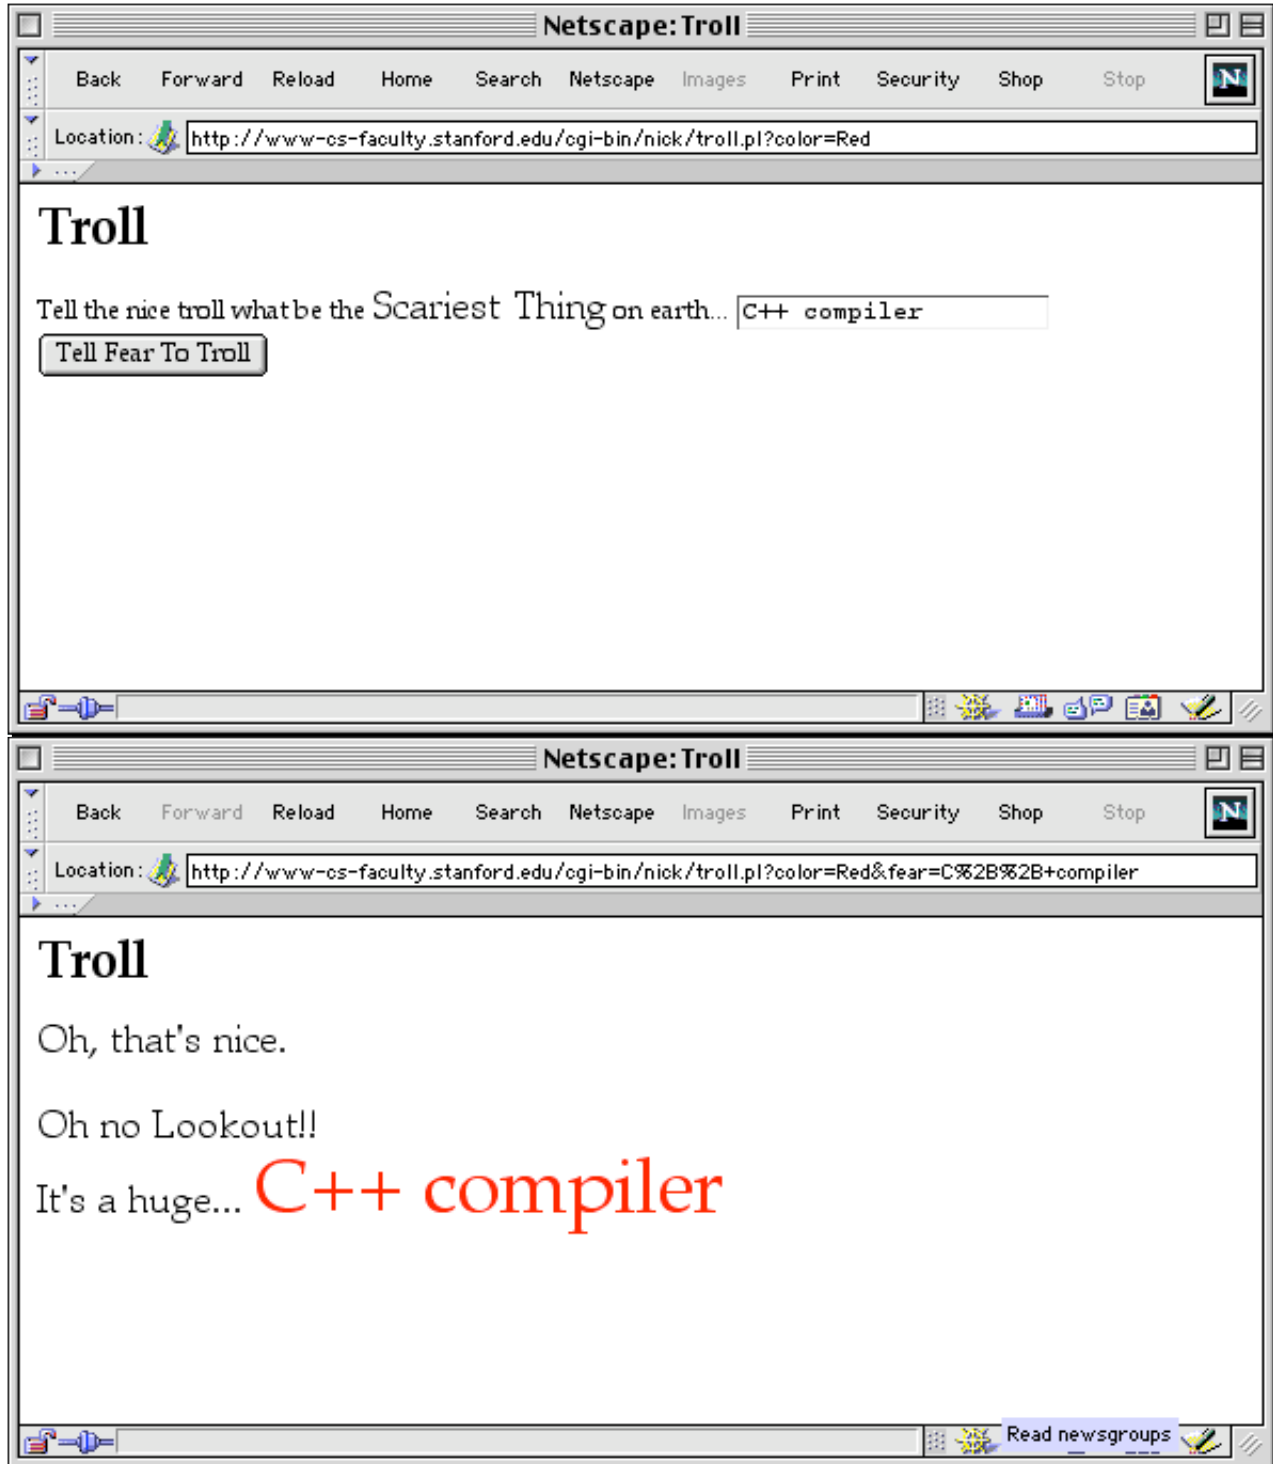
Netscape: Troll

Back Forward Reload Home Search Netscape Images Print Security Shop Stop

Location: http://www-cs-faculty.stanford.edu/cgi-bin/nick/troll.pl?color=Red

Troll

Tell the nice troll what be the Scariest Thing on earth... C++ compiler

Tell Fear To Troll

Netscape: Troll

Back Forward Reload Home Search Netscape Images Print Security Shop Stop

Location: http://www-cs-faculty.stanford.edu/cgi-bin/nick/troll.pl?color=Red&fear=C%2B%2B+compiler

Troll

Oh, that's nice.

Oh no Lookout!!

It's a huge... C++ compiler

Read newsgroups